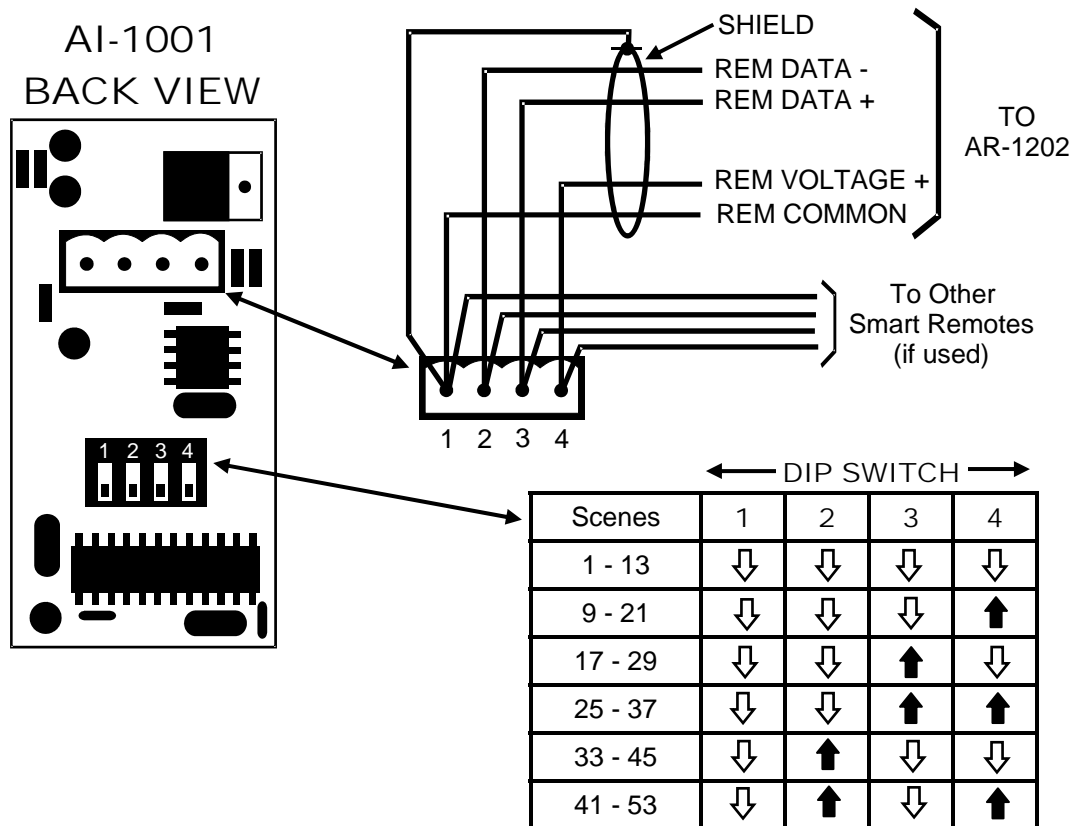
AI-1001
BACK VIEW

1 2 3 4

SHIELD
REM DATA -
REM DATA +
REM VOLTAGE +
REM COMMON

TO
AR-1202

To Other
Smart Remotes
(if used)

1 2 3 4

DIP SWITCH

| Scenes | 1 | 2 | 3 | 4 |
|---|---|---|---|---|
| 1 - 13 | ⇩ | ⇩ | ⇩ | ⇩ |
| 9 - 21 | ⇩ | ⇩ | ⇩ | ⬆ |
| 17 - 29 | ⇩ | ⇩ | ⬆ | ⇩ |
| 25 - 37 | ⇩ | ⇩ | ⬆ | ⬆ |
| 33 - 45 | ⇩ | ⬆ | ⇩ | ⇩ |
| 41 - 53 | ⇩ | ⬆ | ⇩ | ⬆ |